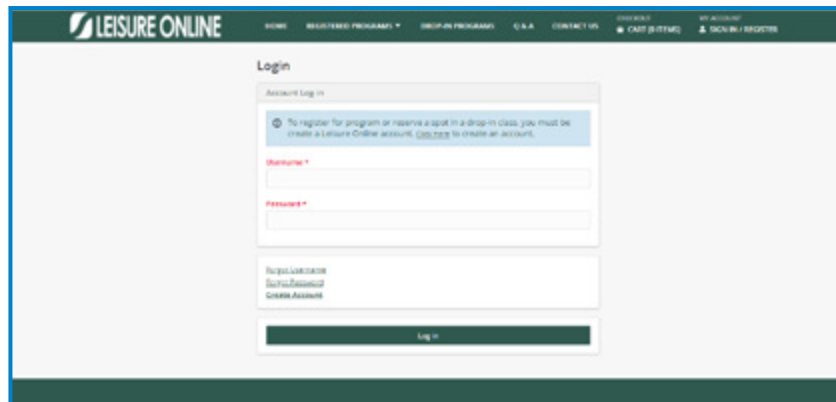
LEISURE ONLINE

HOME REGISTERED PROGRAMS ▾ DROP-IN PROGRAMS Q & A CONTACT US

CHECKOUT
CART (0 ITEMS)

MY ACCOUNT
SIGN IN / REGISTER

Login

Account Log in

To register for program or reserve a spot in a drop-in class, you must be create a Leisure Online account. Click here to create an account.

Username *

Password *

Forgot Username
Forgot Password
Create Account

Log in